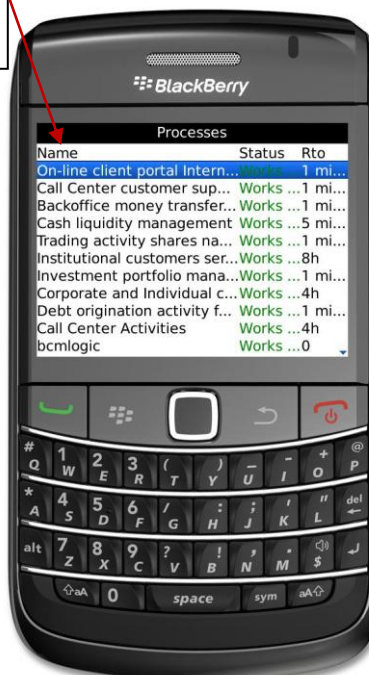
BlackBerry

Processes

| Name | Status | Rto |
|---|---|---|
| On-line client portal Intern... | Works ... | 1 mi... |
| Call Center customer sup... | Works ... | 1 mi... |
| Backoffice money transfer... | Works ... | 1 mi... |
| Cash liquidity management | Works ... | 5 mi... |
| Trading activity shares na... | Works ... | 1 mi... |
| Institutional customers ser... | Works ... | 8h |
| Investment portfolio mana... | Works ... | 1 mi... |
| Corporate and Individual c... | Works ... | 4h |
| Debt origination activity f... | Works ... | 1 mi... |
| Call Center Activities | Works ... | 4h |
| bcmlogic | Works ... | 0 |

# Q 1 W 2 E 3 R ( T ) Y _ U - I + O @ P
* A 4 S 5 D 6 F / G : H ; J ' K " L del
alt 7 Z 8 X 9 C ? V ! B , N . M $ ↵
aA 0 space sym aA